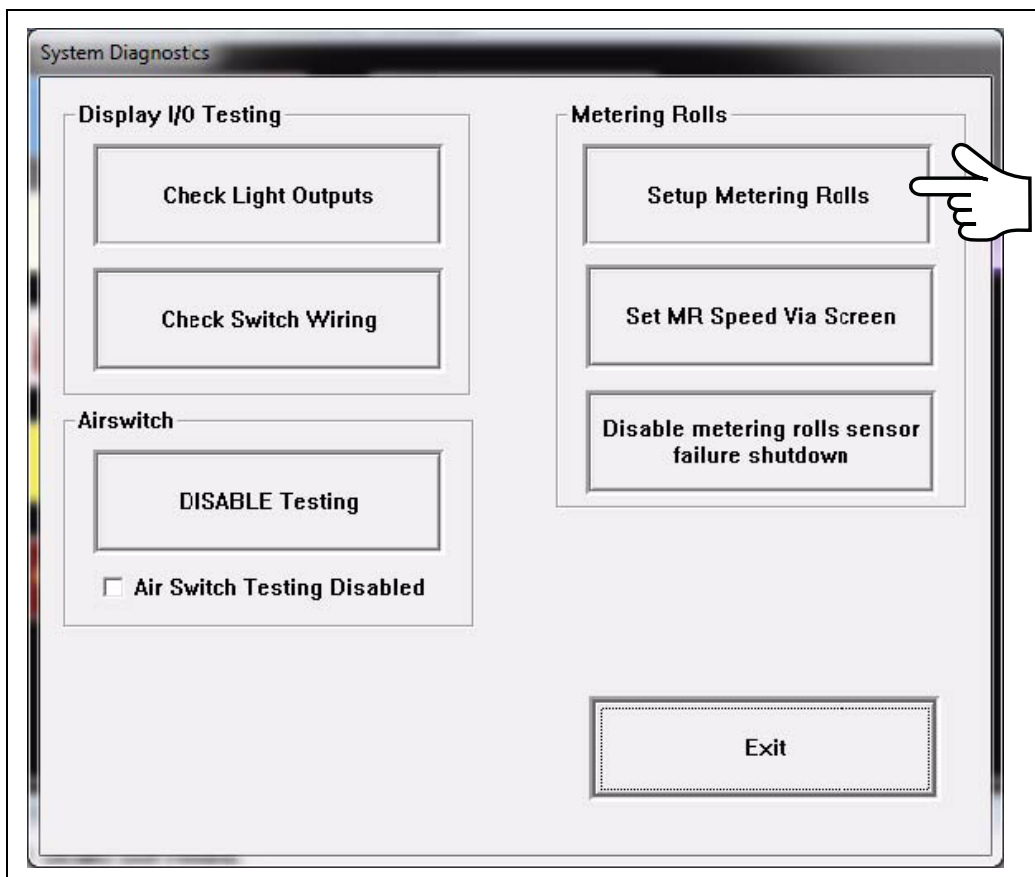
System Diagnostics

Display I/0 Testing

Check Light Outputs

Check Switch Wiring

Airswitch

DISABLE Testing

☐ Air Switch Testing Disabled

Metering Rolls

Setup Metering Rolls

Set MR Speed Via Screen

Disable metering rolls sensor failure shutdown

Exit